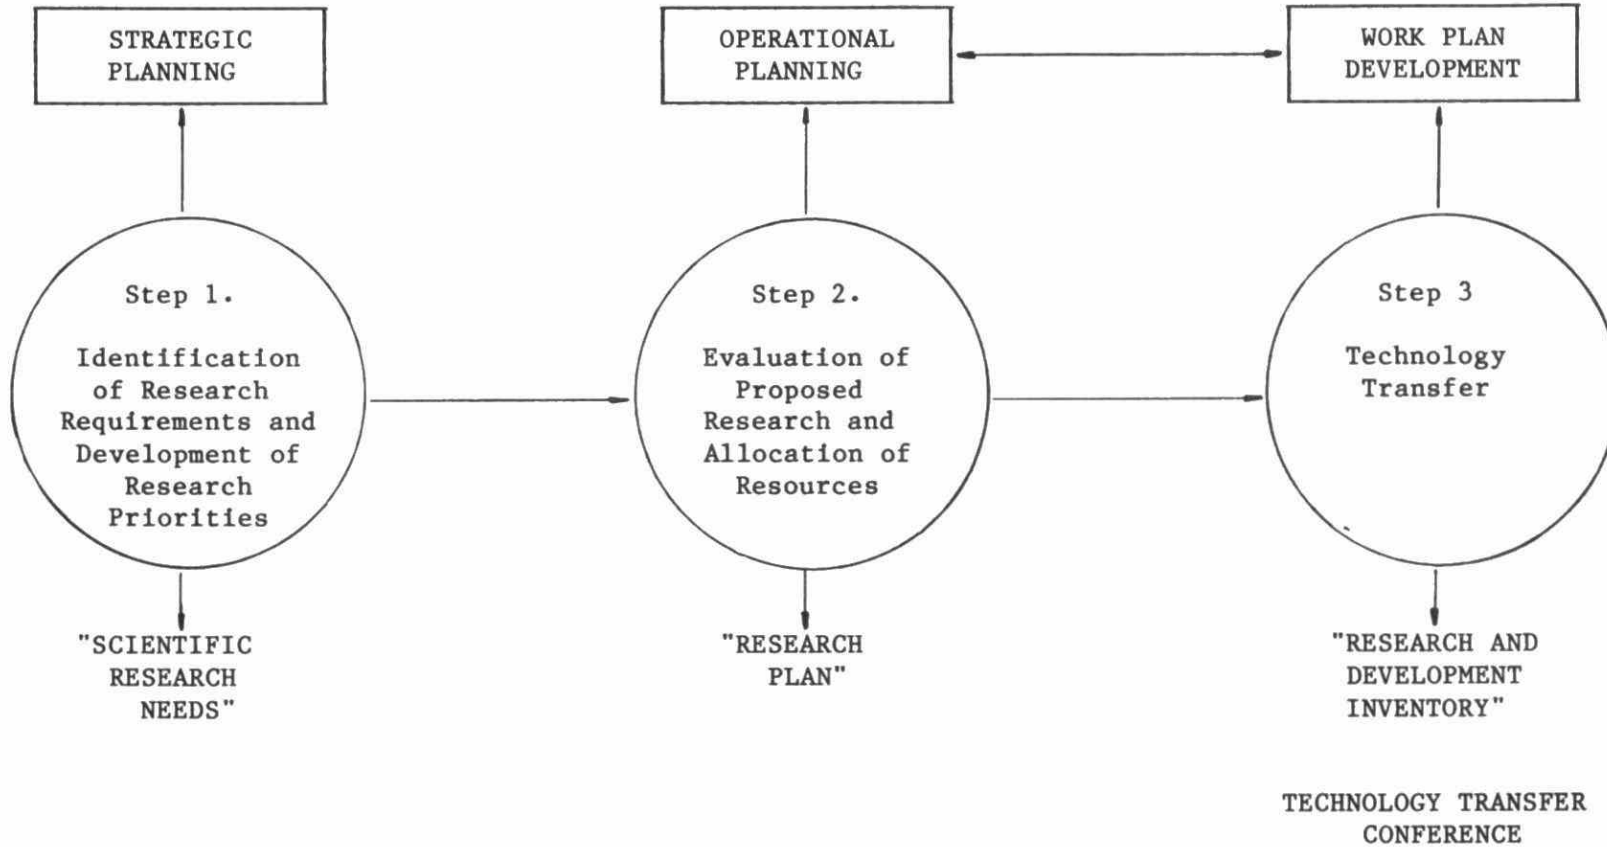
STRATEGIC PLANNING

OPERATIONAL PLANNING

WORK PLAN DEVELOPMENT

Step 1.

Identification of Research Requirements and Development of Research Priorities

Step 2.

Evaluation of Proposed Research and Allocation of Resources

Step 3

Technology Transfer

"SCIENTIFIC RESEARCH NEEDS"

"RESEARCH PLAN"

"RESEARCH AND DEVELOPMENT INVENTORY"

TECHNOLOGY TRANSFER CONFERENCE